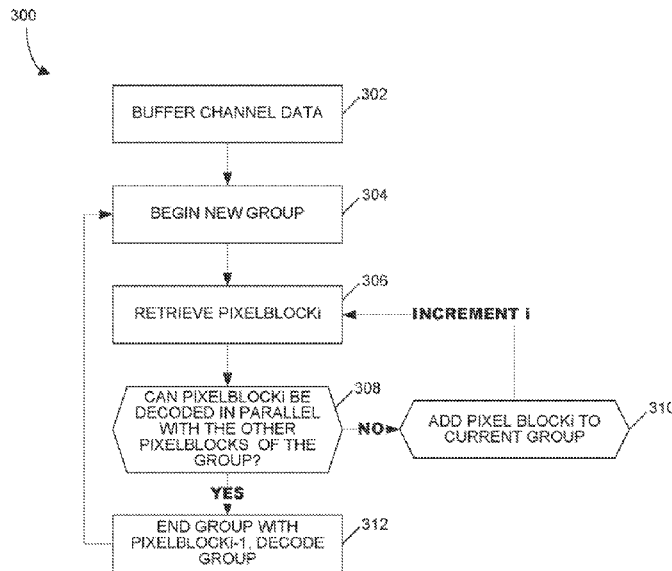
300

BUFFER CHANNEL DATA

302

BEGIN NEW GROUP

304

RETRIEVE PIXELBLOCKi

306

INCREMENT i

CAN PIXELBLOCKi BE DECODED IN PARALLEL WITH THE OTHER PIXELBLOCKS OF THE GROUP?

308

NO

ADD PIXEL BLOCKi TO CURRENT GROUP

310

YES

END GROUP WITH PIXELBLOCKi-1, DECODE GROUP

312